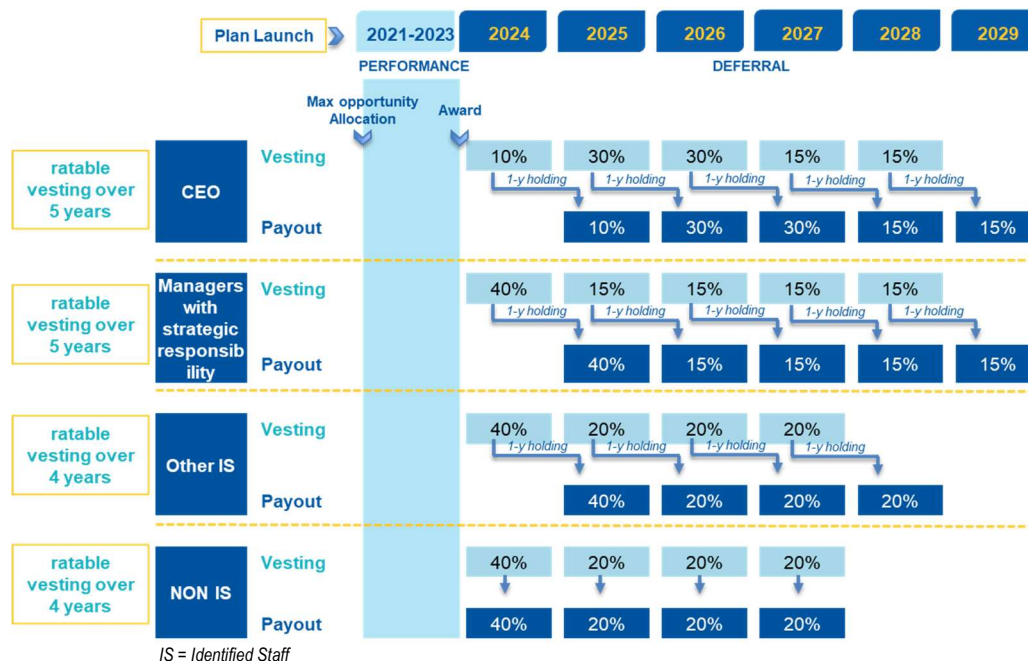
Plan Launch

2021-2023 | 2024 | 2025 | 2026 | 2027 | 2028 | 2029

PERFORMANCE

DEFERRAL

Max opportunity Allocation

Award

ratable vesting over 5 years

CEO

Vesting: 10% | 30% | 30% | 15% | 15%

1-y holding | 1-y holding | 1-y holding | 1-y holding | 1-y holding

Payout: 10% | 30% | 30% | 15% | 15%

ratable vesting over 5 years

Managers with strategic responsibility

Vesting: 40% | 15% | 15% | 15% | 15%

1-y holding | 1-y holding | 1-y holding | 1-y holding | 1-y holding

Payout: 40% | 15% | 15% | 15% | 15%

ratable vesting over 4 years

Other IS

Vesting: 40% | 20% | 20% | 20%

1-y holding | 1-y holding | 1-y holding | 1-y holding

Payout: 40% | 20% | 20% | 20%

ratable vesting over 4 years

NON IS

Vesting: 40% | 20% | 20% | 20%

Payout: 40% | 20% | 20% | 20%

IS = Identified Staff